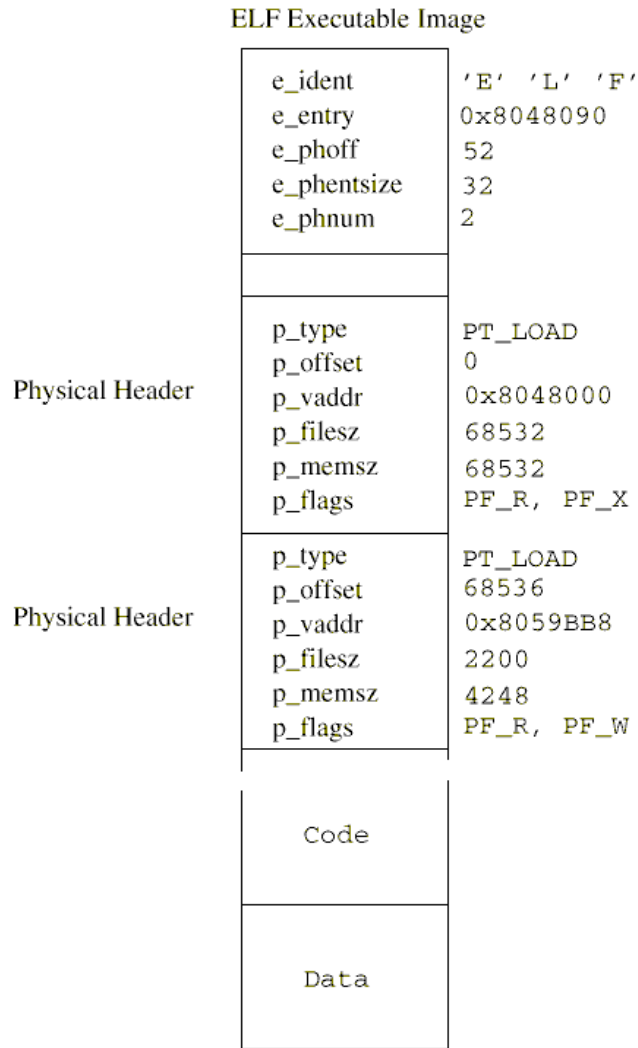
ELF Executable Image

e_ident 'E' 'L' 'F'
e_entry 0x8048090
e_phoff 52
e_phentsize 32
e_phnum 2

Physical Header
p_type PT_LOAD
p_offset 0
p_vaddr 0x8048000
p_filesz 68532
p_memsz 68532
p_flags PF_R, PF_X

Physical Header
p_type PT_LOAD
p_offset 68536
p_vaddr 0x8059BB8
p_filesz 2200
p_memsz 4248
p_flags PF_R, PF_W

Code

Data